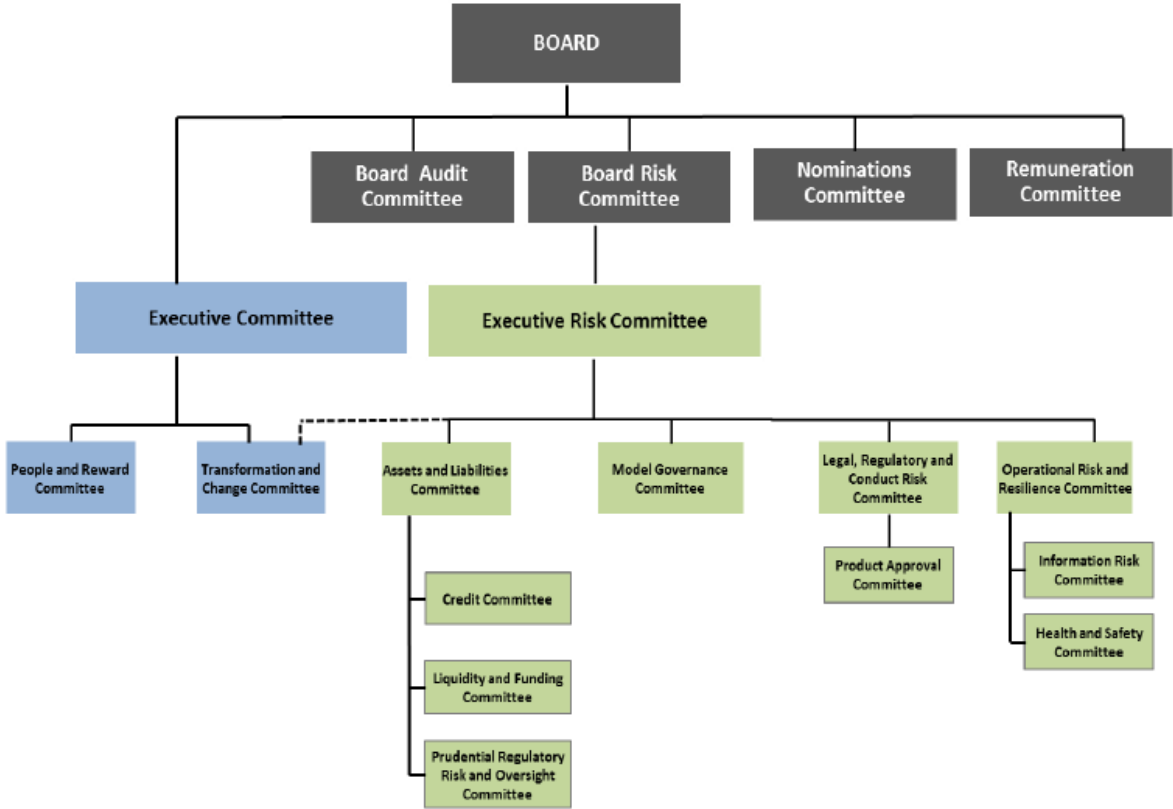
BOARD

Board Audit Committee

Board Risk Committee

Nominations Committee

Remuneration Committee

Executive Committee

Executive Risk Committee

People and Reward Committee

Transformation and Change Committee

Assets and Liabilities Committee

Model Governance Committee

Legal, Regulatory and Conduct Risk Committee

Operational Risk and Resilience Committee

Credit Committee

Liquidity and Funding Committee

Prudential Regulatory Risk and Oversight Committee

Product Approval Committee

Information Risk Committee

Health and Safety Committee